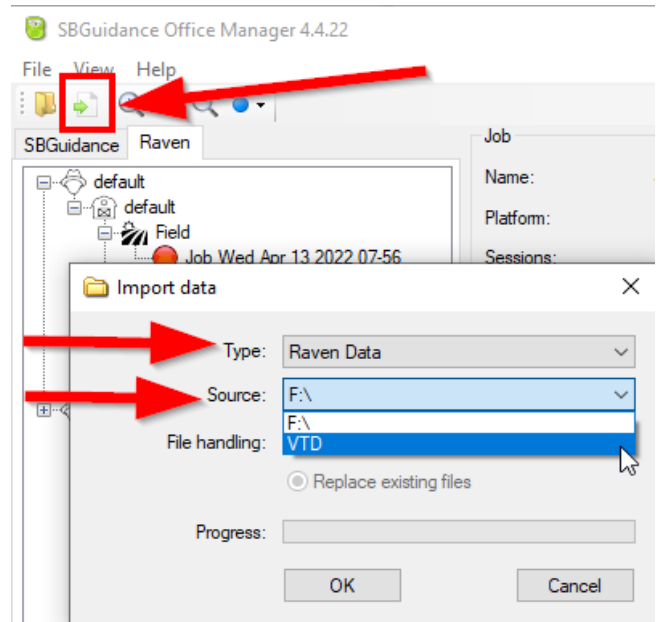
SBGuidance Office Manager 4.4.22

File View Help

SBGuidance Raven

default
default
Field
Job Wed Apr 13 2022 07-56

Job
Name:
Platform:
Sessions:

Import data

Type: Raven Data
Source: F:\
F:\
VTD
File handling:
Replace existing files
Progress:
OK
Cancel